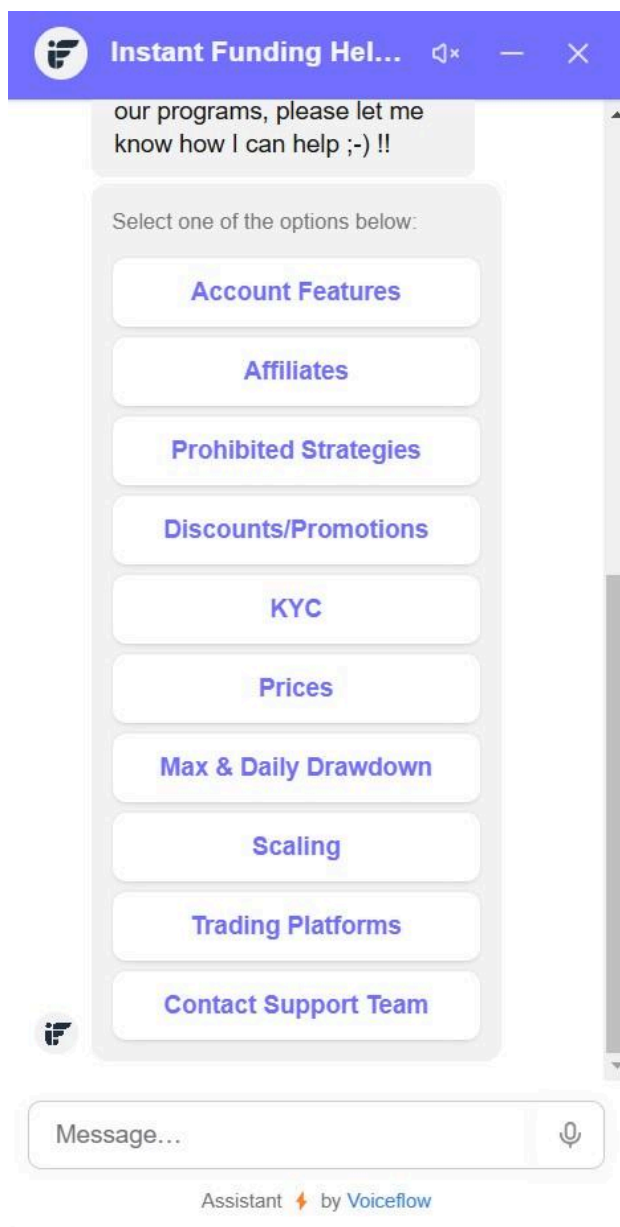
Instant Funding Hel...

our programs, please let me know how I can help ;-) !!

Select one of the options below:

Account Features

Affiliates

Prohibited Strategies

Discounts/Promotions

KYC

Prices

Max & Daily Drawdown

Scaling

Trading Platforms

Contact Support Team

Message...

Assistant by Voiceflow